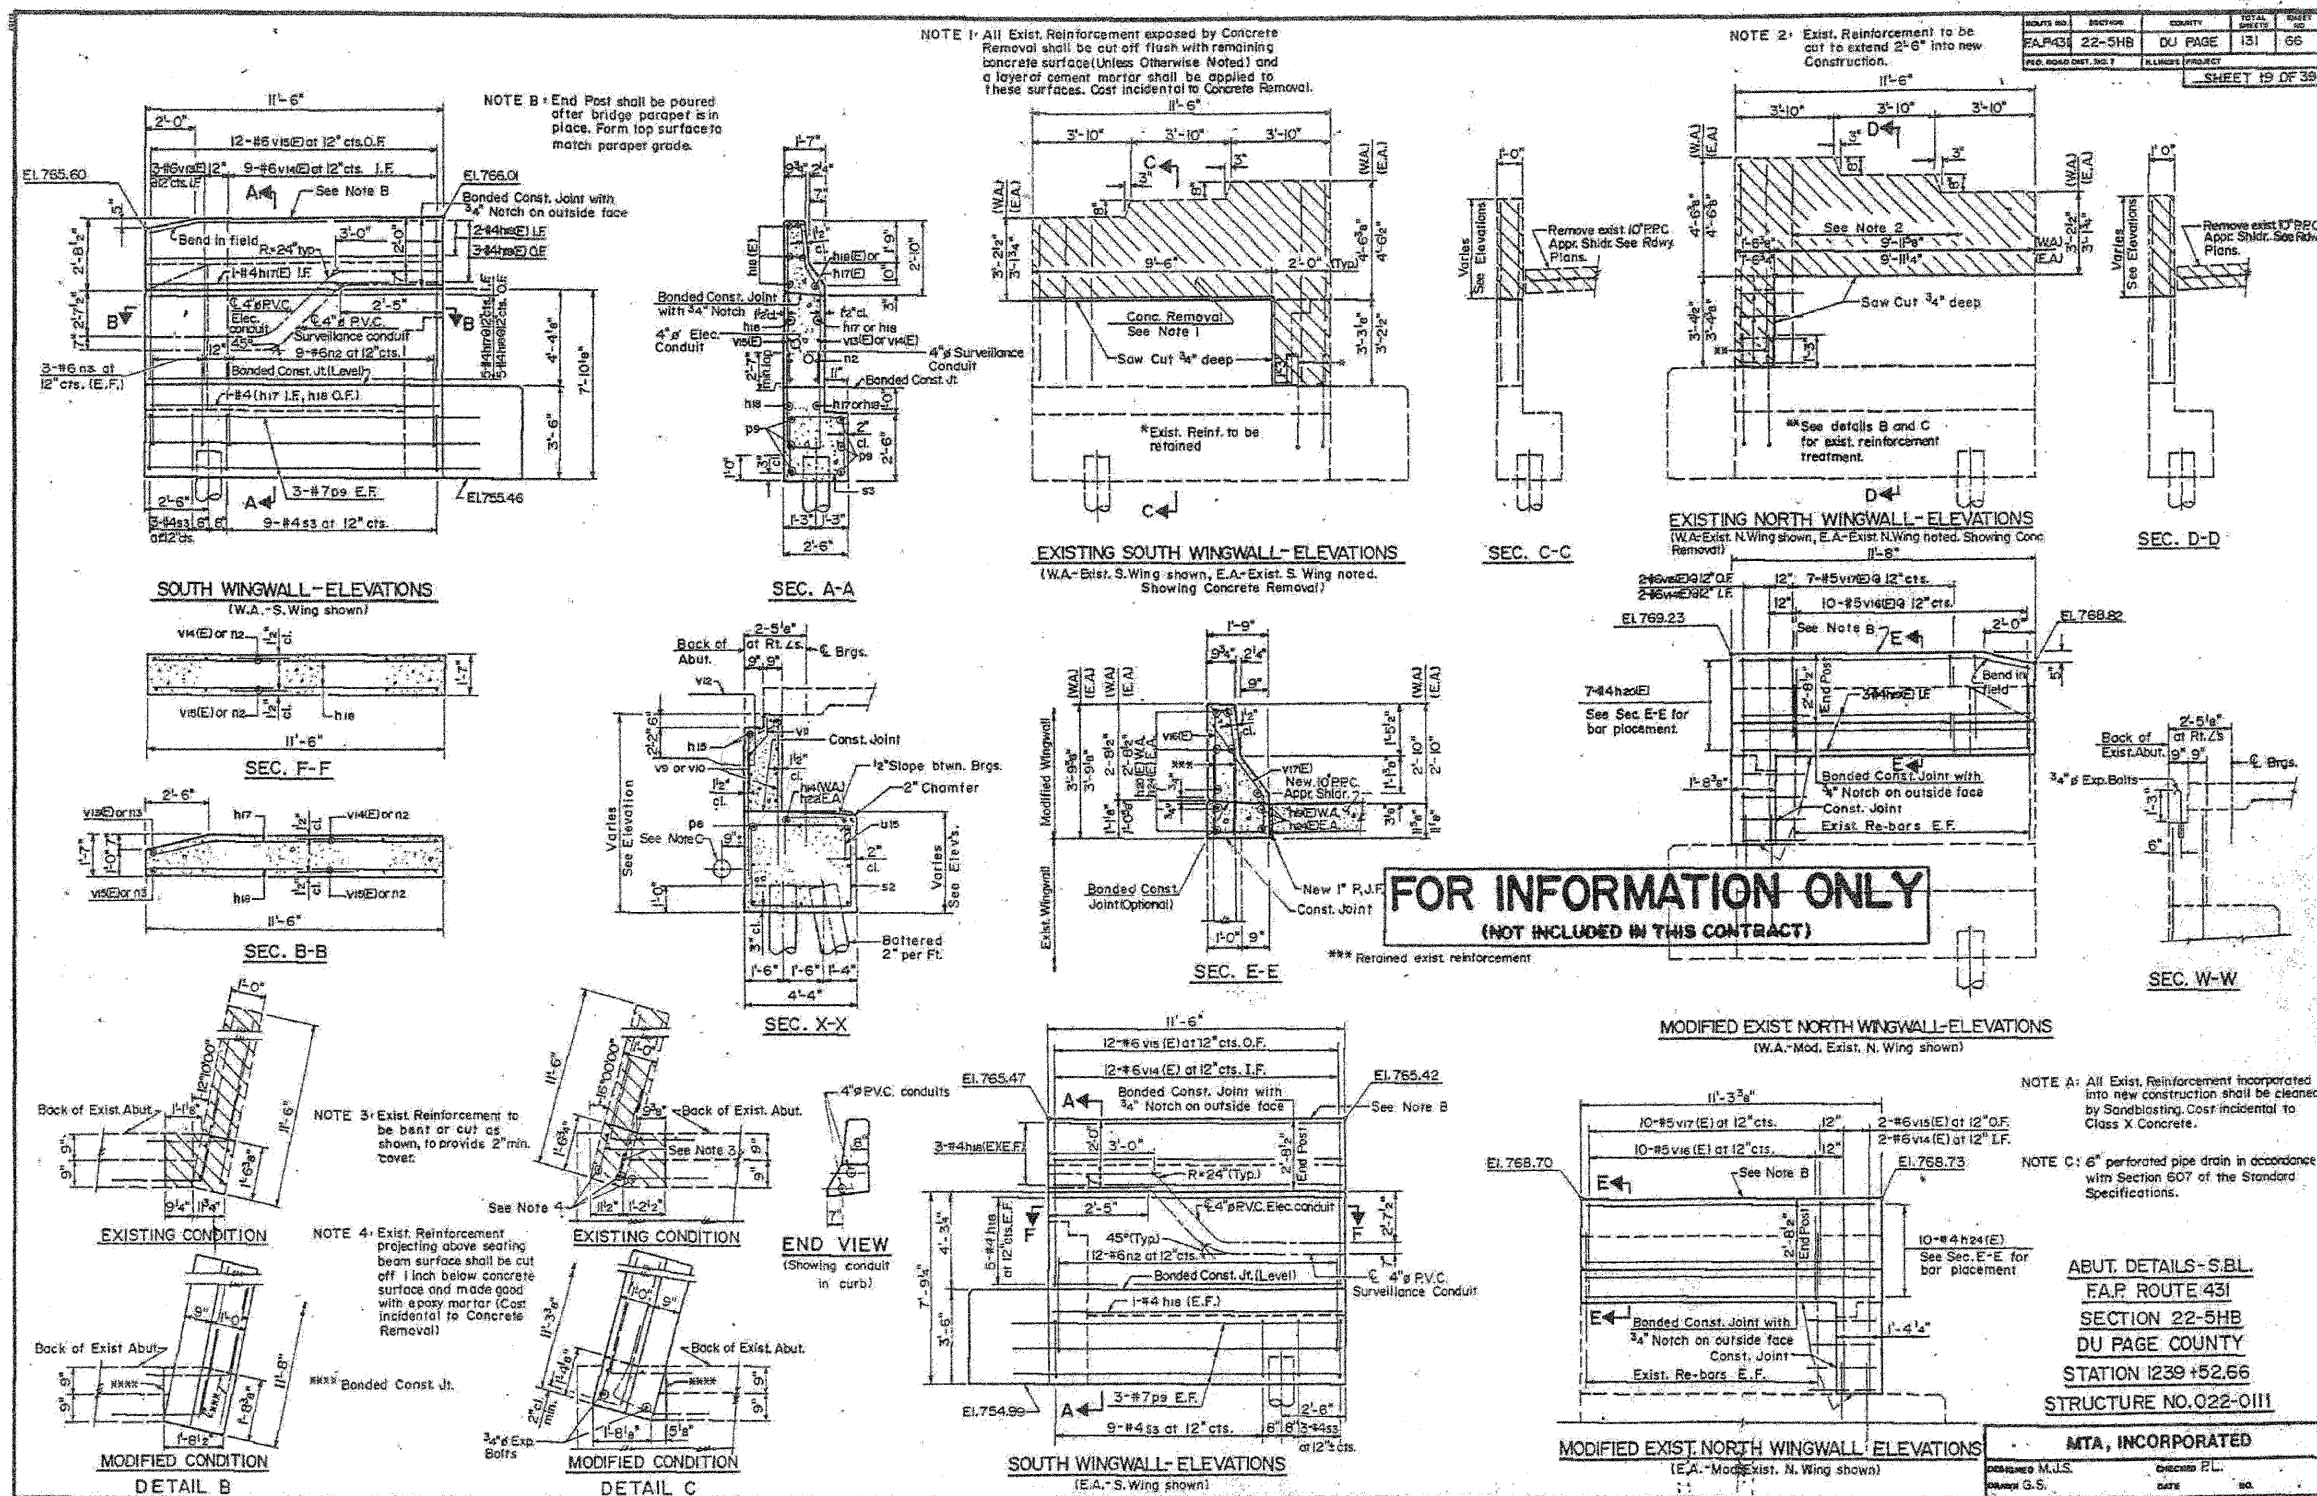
| ROUTE NO. | SECTION | COUNTY | TOTAL SHEETS | SHEET NO. |
|---|---|---|---|---|
| F.A.P.431 | 22-5HB | DU PAGE | 131 | 66 |
| FED. ROAD DIST. NO. 7 | ILLINOIS PROJECT | | | |

SHEET 19 OF 39

NOTE 1: All Exist. Reinforcement exposed by Concrete Removal shall be cut off flush with remaining concrete surface (Unless Otherwise Noted) and a layer of cement mortar shall be applied to these surfaces. Cost incidental to Concrete Removal.

NOTE 2: Exist. Reinforcement to be cut to extend 2'-6" into new Construction.

NOTE B: End Post shall be poured after bridge parapet is in place. Form top surface to match parapet grade.

11'-6"
2'-0"
12-#6 v15(E) at 12" cts. O.F.
3-#6 v16(E) 12" 9-#6 v14(E) at 12" cts. I.F.
at 12" cts. I.F.
El. 765.60
A
See Note B
El. 766.01
Bonded Const. Joint with 3/4" Notch on outside face
Bend in field
R=24" typ.
3'-0"
2'-0"
2-#4 h16(E) I.F.
3-#4 h16(E) O.F.
1-#4 h17(E) I.F.
€ 4" ø P.V.C. Elec. conduit
45°
€ 4" ø P.V.C. Surveillance conduit
2'-5"
12"
9-#6 n2 at 12" cts. I
B
3-#6 n3 at 12" cts. (E.F.)
Bonded Const. Jt. (Level)
1-#4 (h17 I.F., h18 O.F.)
2'-8 1/2"
2'-7 1/2"
4'-4 1/8"
7'-10 1/8"
3'-6"
5-#4 h17 at 12" cts. I.F.
5-#4 h18 at 12" cts. O.F.
2'-6"
3-#7 p9 E.F.
El. 755.46
3-#4 s3 at 12" cts.
9-#4 s3 at 12" cts.
8" 6"

SOUTH WINGWALL-ELEVATIONS
(W.A.-S. Wing shown)

1'-7"
9 3/4" 2 1/4"
h16(E)
1'-9"
2'-10"
h16(E) or h17(E)
Bonded Const. Joint with 3/4" Notch
4" ø Elec. Conduit
h18
v15(E)
1 1/2" cl.
h17 or h18
v13(E) or v14(E)
4" ø Surveillance Conduit
n2
Bonded Const. Jt.
h18
h17 or h18
p9
2'-6"
1'-0"
s3
1'-3" 1'-3"
2'-6"

SEC. A-A

11'-6"
3'-10" 3'-10" 3'-10"
C
3"
8"
(W.A.) (E.A.)
4'-6 3/8"
4'-6 1/2"
9'-6"
2'-0" (Typ.)
Conc. Removal See Note 1
Saw Cut 3/4" deep
3'-2 1/2"
3'-1 3/4"
3'-1 1/8"
3'-2 1/2"
*Exist. Reinf. to be retained
C

EXISTING SOUTH WINGWALL-ELEVATIONS
(W.A.-Exist. S. Wing shown, E.A.-Exist. S. Wing noted. Showing Concrete Removal)

1'-0"
Varies See Elevations
Remove exist. 10" P.P.C. Appr. Shldr. See Rdwy. Plans.

SEC. C-C

11'-6"
3'-10" 3'-10" 3'-10"
D
3"
(W.A.) (E.A.)
4'-6 3/8"
4'-6 3/8"
See Note 2
9'-1 3/8"
9'-11 1/4"
1'-6 3/8"
1'-6 1/4"
Saw Cut 3/4" deep
3'-2 1/2"
3'-1 3/4"
**See details B and C for exist. reinforcement treatment.
D

EXISTING NORTH WINGWALL-ELEVATIONS
(W.A.-Exist. N. Wing shown, E.A.-Exist. N. Wing noted. Showing Conc. Removal)

1'-0"
Varies See Elevations
Remove exist 10" P.P.C. Appr. Shldr. See Rdwy. Plans.

SEC. D-D

v14(E) or n2
1 1/2" cl.
1'-7"
v15(E) or n2
h18
11'-6"

SEC. F-F

v13(E) or n3
2'-6"
h17
v14(E) or n2
1'-7"
v15(E) or n3
h18
v16(E) or n2
11'-6"

SEC. B-B

Back of Abut.
2'-5 1/8" at Rt. ∠s
9" 9"
€ Brgs.
v12
h15
v9 or v10
v8
Const. Joint
1/2" Slope btwn. Brgs.
2" Chamfer
h14 (W.A.) h22 E.A.
p8
See Note C
u15
Varies See Elevation
Varies See Elev's.
s2
1'-0"
Battered 2" per Ft.
1'-6" 1'-6" 1'-4"
4'-4"

SEC. X-X

1'-9"
9 3/4" 2 1/4"
9"
(W.A.) (E.A.)
Modified Wingwall
Exist. Wingwall
v16(E)
***
v17(E)
New 10" P.P.C. Appr. Shldr.
h16(E) W.A.
h24(E) E.A.
2'-10"
2'-10"
Bonded Const. Joint (Optional)
New 1" P.J.F.
Const. Joint
1'-0" 9"

SEC. E-E

*** Retained exist. reinforcement

FOR INFORMATION ONLY
(NOT INCLUDED IN THIS CONTRACT)

11'-8"
2-#6 v18(E) @ 12" O.F.
2-#6 v14(E) @ 12" I.F.
12" 7-#5 v17(E) @ 12" cts.
12" 10-#5 v16(E) @ 12" cts.
El. 769.23
See Note B
E
2'-0"
El. 768.82
7-#4 h20(E)
See Sec. E-E for bar placement
2-#4 h20(E) I.F.
Bend in field
End Post
2'-8 1/2"
1'-8 3/8"
Bonded Const. Joint with 3/4" Notch on outside face
Const. Joint
Exist. Re-bars E.F.

Back of Exist. Abut.
2'-5 1/8" at Rt. ∠s
9" 9"
€ Brgs.
3/4" ø Exp. Bolts
6"

SEC. W-W

MODIFIED EXIST. NORTH WINGWALL-ELEVATIONS
(W.A.-Mod. Exist. N. Wing shown)

NOTE A: All Exist. Reinforcement incorporated into new construction shall be cleaned by Sandblasting. Cost incidental to Class X Concrete.

NOTE C: 6" perforated pipe drain in accordance with Section 607 of the Standard Specifications.

1'-0"
12'-0000"
Back of Exist. Abut.
1'-1 1/8"
11'-6"
1'-6 3/8"
9 1/4" 1 1/8"

EXISTING CONDITION

NOTE 3: Exist. Reinforcement to be bent or cut as shown, to provide 2" min. cover.

NOTE 4: Exist. Reinforcement projecting above seating beam surface shall be cut off 1 inch below concrete surface and made good with epoxy mortar (Cost incidental to Concrete Removal)

Back of Exist. Abut.
****
1'-8"
1'-8 1/2"
**** Bonded Const. Jt.

MODIFIED CONDITION
DETAIL B

11'-6"
1'-6"0000"
Back of Exist. Abut.
See Note 3
See Note 4
1 1/2" 1'-2 1/2"

EXISTING CONDITION

11'-3 3/8"
Back of Exist. Abut.
****
2" cl. min.
3/4" ø Exp. Bolts
1'-8 1/8"
5 1/8"

MODIFIED CONDITION
DETAIL C

4" ø P.V.C. conduits
8"
7"

END VIEW
(Showing conduit in curb)

11'-6"
12-#6 v15 (E) at 12" cts. O.F.
12-#6 v14 (E) at 12" cts. I.F.
El. 765.47
A
Bonded Const. Joint with 3/4" Notch on outside face
El. 765.42
See Note B
3-#4 h18 (E) (E.F.)
3'-0"
R=24" (Typ.)
End Post
2'-8 1/2"
2'-5"
€ 4" ø P.V.C. Elec. conduit
F
45° (Typ.)
12-#6 n2 at 12" cts.
Bonded Const. Jt. (Level)
€ 4" ø P.V.C. Surveillance Conduit
1-#4 h18 (E.F.)
5-#4 h18 at 12" cts. E.F.
4'-3 3/4"
7'-9 3/4"
3'-6"
El. 754.99
A
3-#7 p9 E.F.
2'-6"
9-#4 s3 at 12" cts.
8" 8" 3-#4 s3 at 12" cts.

SOUTH WINGWALL-ELEVATIONS
(E.A.-S. Wing shown)

11'-3 3/8"
10-#5 v17 (E) at 12" cts.
12"
2-#6 v15 (E) at 12" O.F.
2-#6 v14 (E) at 12" I.F.
10-#5 v16 (E) at 12" cts.
12"
El. 768.70
E
See Note B
El. 768.73
End Post
2'-8 1/2"
10-#4 h24 (E)
See Sec. E-E for bar placement
E
Bonded Const. Joint with 3/4" Notch on outside face
Const. Joint
1'-4 1/4"
Exist. Re-bars E.F.

MODIFIED EXIST. NORTH WINGWALL ELEVATIONS
(E.A.-Mod. Exist. N. Wing shown)

ABUT. DETAILS-S.B.L.
F.A.P. ROUTE 431
SECTION 22-5HB
DU PAGE COUNTY
STATION 1239 +52.66
STRUCTURE NO. 022-0111

MTA, INCORPORATED
DESIGNED M.J.S.
CHECKED P.L.
DRAWN G.S.
DATE
NO.